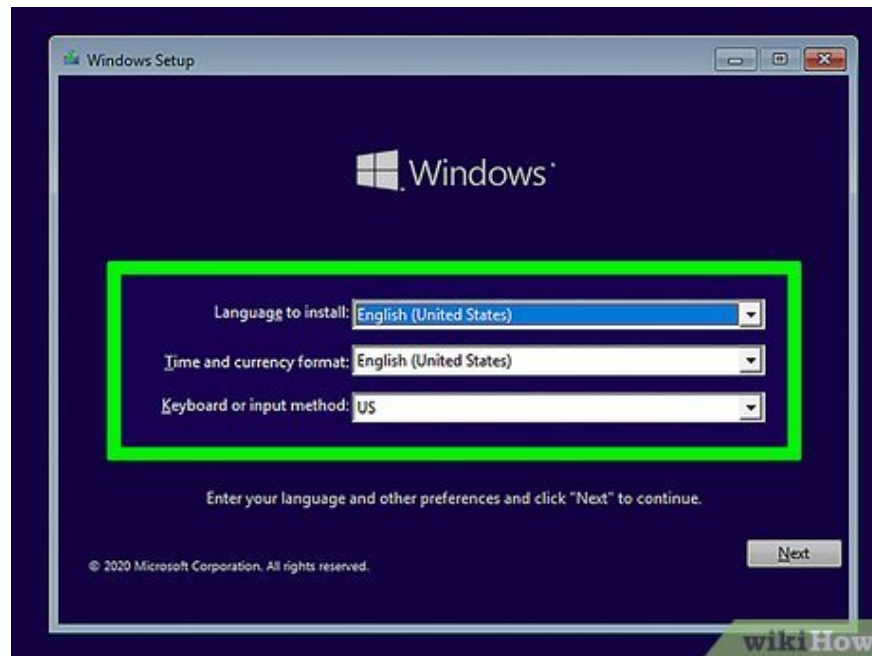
Windows Setup

Windows

Language to install: English (United States)

Time and currency format: English (United States)

Keyboard or input method: US

Enter your language and other preferences and click "Next" to continue.

© 2020 Microsoft Corporation. All rights reserved.

Next

wikiHow